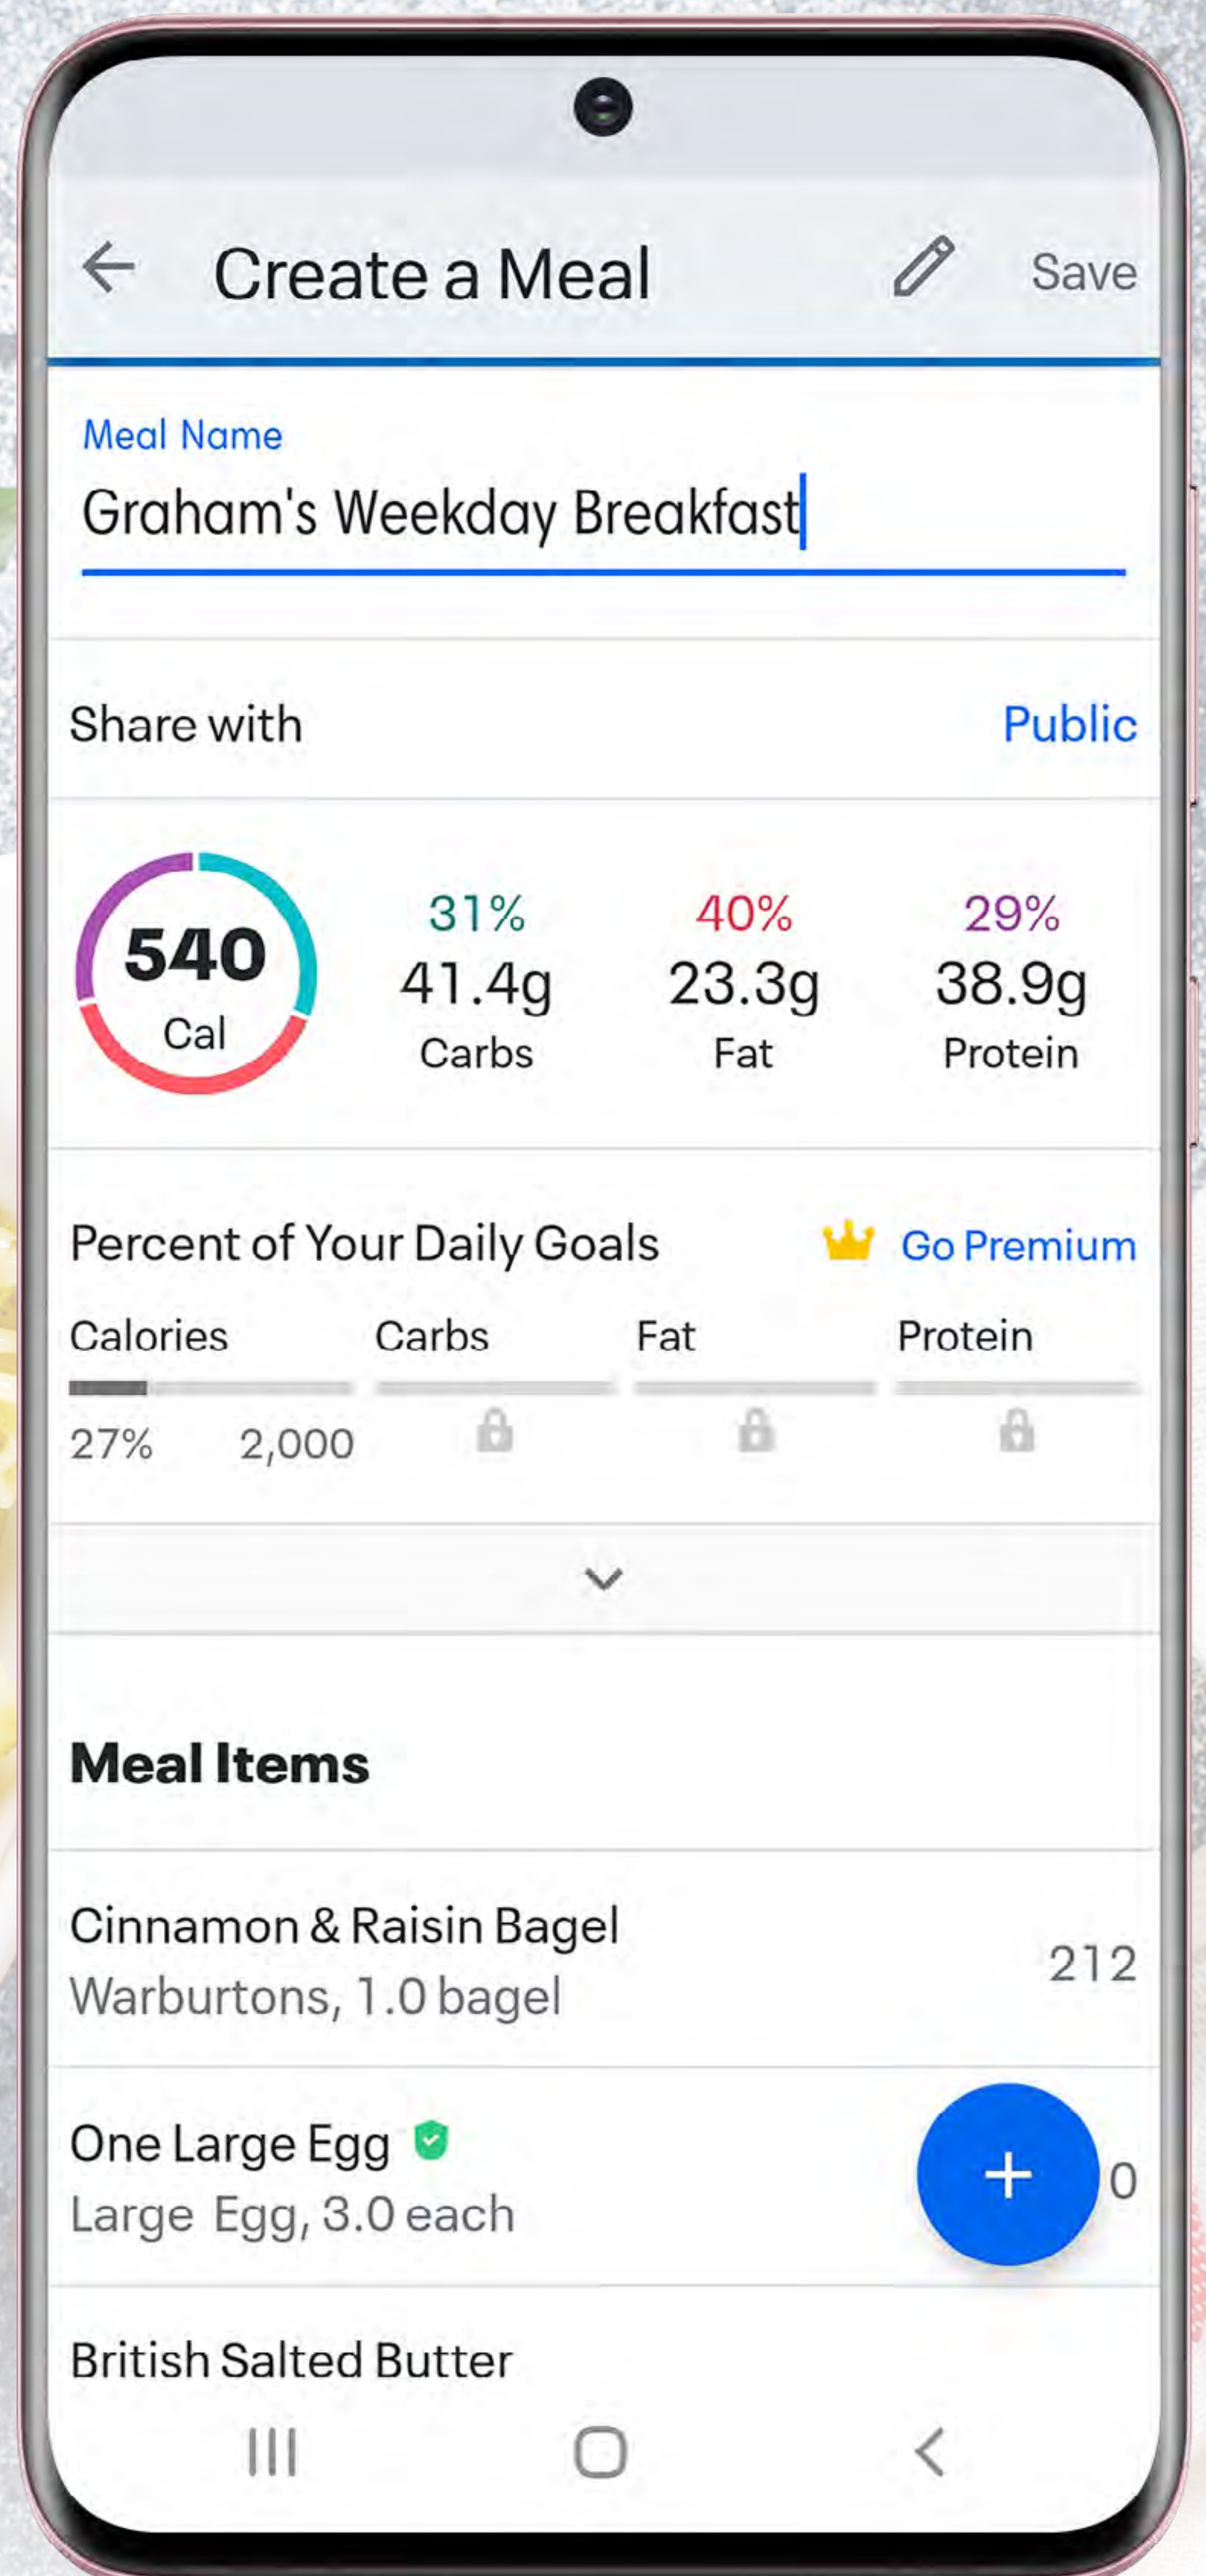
Create a Meal

Save

Meal Name

Graham's Weekday Breakfast

Share with

Public

540
Cal

31%
41.4g
Carbs

40%
23.3g
Fat

29%
38.9g
Protein

Percent of Your Daily Goals

Go Premium

Calories

Carbs

Fat

Protein

27%

2,000

Meal Items

Cinnamon & Raisin Bagel
Warburtons, 1.0 bagel

212

One Large Egg
Large Egg, 3.0 each

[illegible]0

British Salted Butter